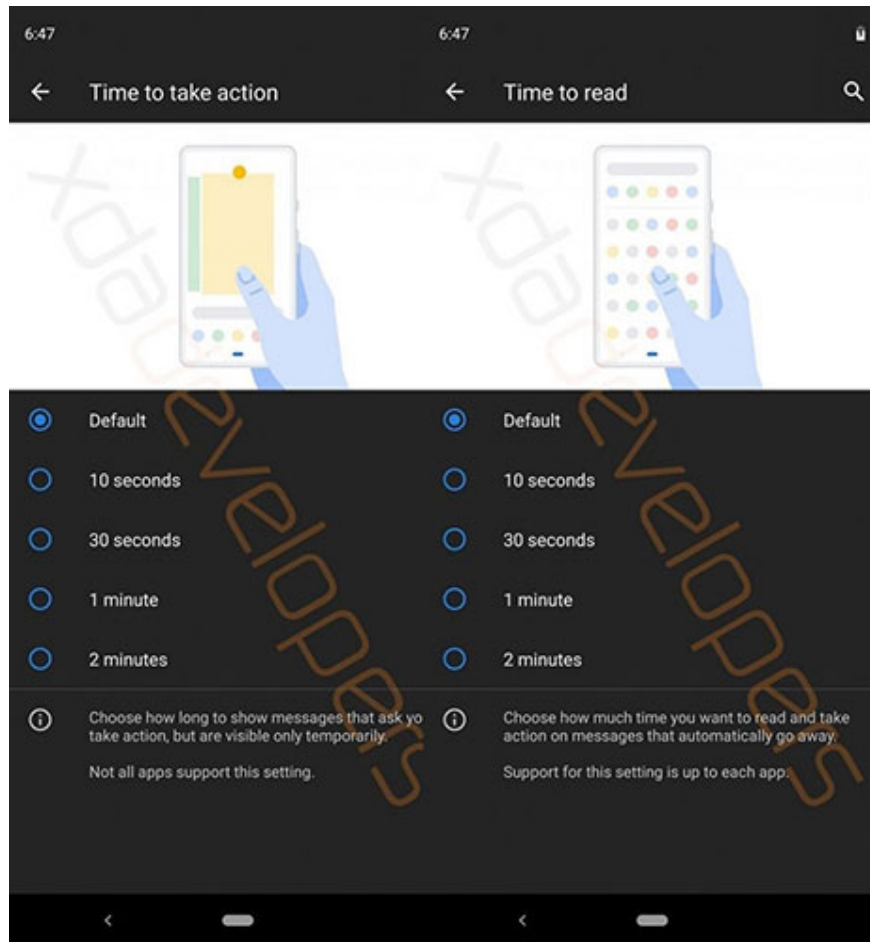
6:47

Time to take action

Default

10 seconds

30 seconds

1 minute

2 minutes

Choose how long to show messages that ask yo take action, but are visible only temporarily.

Not all apps support this setting.

6:47

Time to read

Default

10 seconds

30 seconds

1 minute

2 minutes

Choose how much time you want to read and take action on messages that automatically go away.

Support for this setting is up to each app.

xda developers